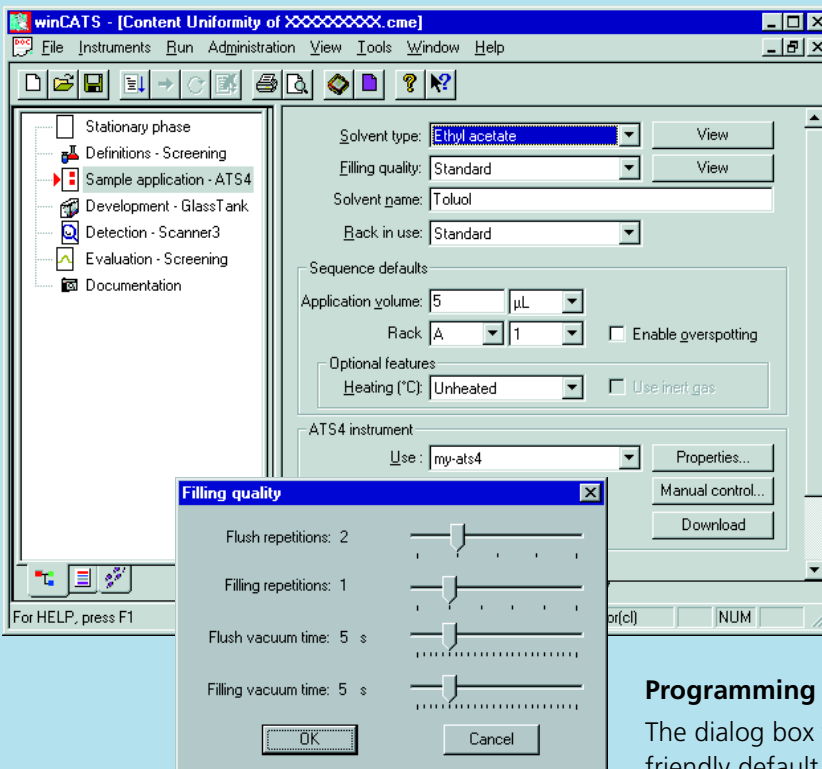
winCATS - [Content Uniformity of XXXXXXXX.cme]

File Instruments Run Administration View Tools Window Help

Stationary phase
Definitions - Screening
Sample application - ATS4
Development - GlassTank
Detection - Scanner3
Evaluation - Screening
Documentation

Solvent type: Ethyl acetate View
Filling quality: Standard View
Solvent name: Toluol
Rack in use: Standard

Sequence defaults
Application volume: 5 µL
Rack A 1 Enable overspotting
Optional features
Heating (°C): Unheated Use inert gas

ATS4 instrument
Use : my-ats4 Properties...
Manual control...
Download

For HELP, press F1
or(cl) NUM

Filling quality
Flush repetitions: 2
Filling repetitions: 1
Flush vacuum time: 5 s
Filling vacuum time: 5 s
OK Cancel

Programming
The dialog box
friendly default